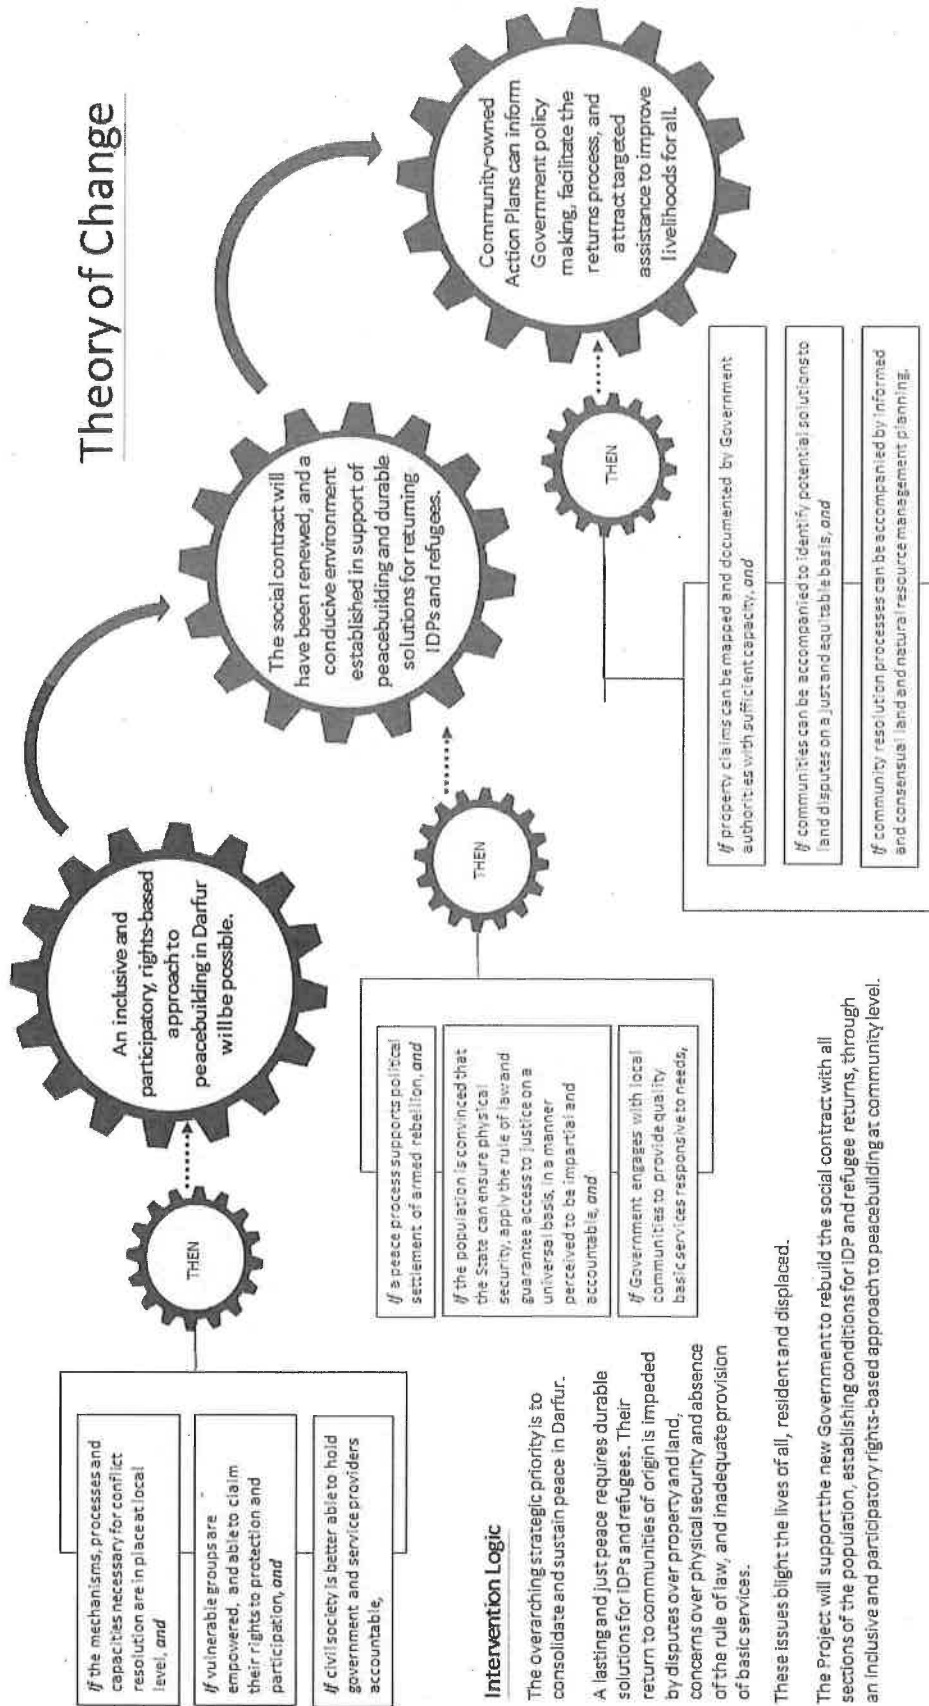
Theory of Change

If the mechanisms, processes and capacities necessary for conflict resolution are in place at local level, and

If vulnerable groups are empowered, and able to claim their rights to protection and participation, and

If civil society is better able to hold government and service providers accountable,

THEN

An inclusive and participatory, rights-based approach to peacebuilding in Darfur will be possible.

If a peace process supports political settlement of armed rebellion, and

If the population is convinced that the State can ensure physical security, apply the rule of law and guarantee access to justice on a universal basis, in a manner perceived to be impartial and accountable, and

If Government engages with local communities to provide quality basic services responsive to needs,

THEN

The social contract will have been renewed, and a conducive environment established in support of peacebuilding and durable solutions for returning IDPs and refugees.

If property claims can be mapped and documented by Government authorities with sufficient capacity, and

If communities can be accompanied to identify potential solutions to land disputes on a just and equitable basis, and

If community resolution processes can be accompanied by informed and consensual land and natural resource management planning.

THEN

Community-owned Action Plans can inform Government policy making, facilitate the returns process, and attract targeted assistance to improve livelihoods for all.

Intervention Logic

The overarching strategic priority is to consolidate and sustain peace in Darfur.

A lasting and just peace requires durable solutions for IDPs and refugees. Their return to communities of origin is impeded by disputes over property and land, concerns over physical security and absence of the rule of law, and inadequate provision of basic services.

These issues blight the lives of all, resident and displaced.

The Project will support the new Government to rebuild the social contract with all sections of the population, establishing conditions for IDP and refugee returns, through an inclusive and participatory rights-based approach to peacebuilding at community level.